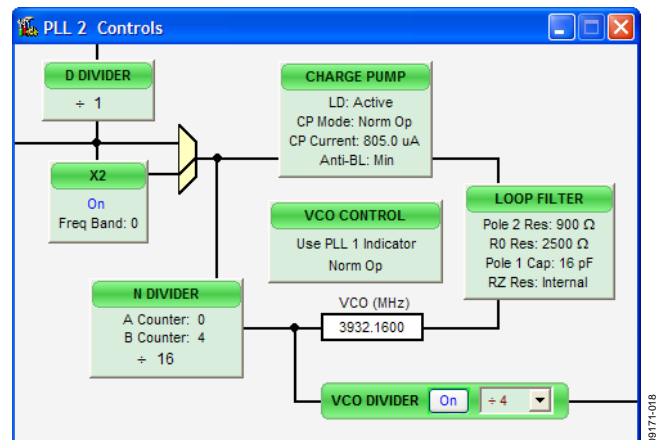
PLL 2 Controls

D DIVIDER
÷ 1

CHARGE PUMP
LD: Active
CP Mode: Norm Op
CP Current: 805.0 uA
Anti-BL: Min

X2
On
Freq Band: 0

LOOP FILTER
Pole 2 Res: 900 Ω
R0 Res: 2500 Ω
Pole 1 Cap: 16 pF
RZ Res: Internal

VCO CONTROL
Use PLL 1 Indicator
Norm Op

N DIVIDER
A Counter: 0
B Counter: 4
÷ 16

VCO (MHz)
3932.1600

VCO DIVIDER
On
÷ 4

09171-018